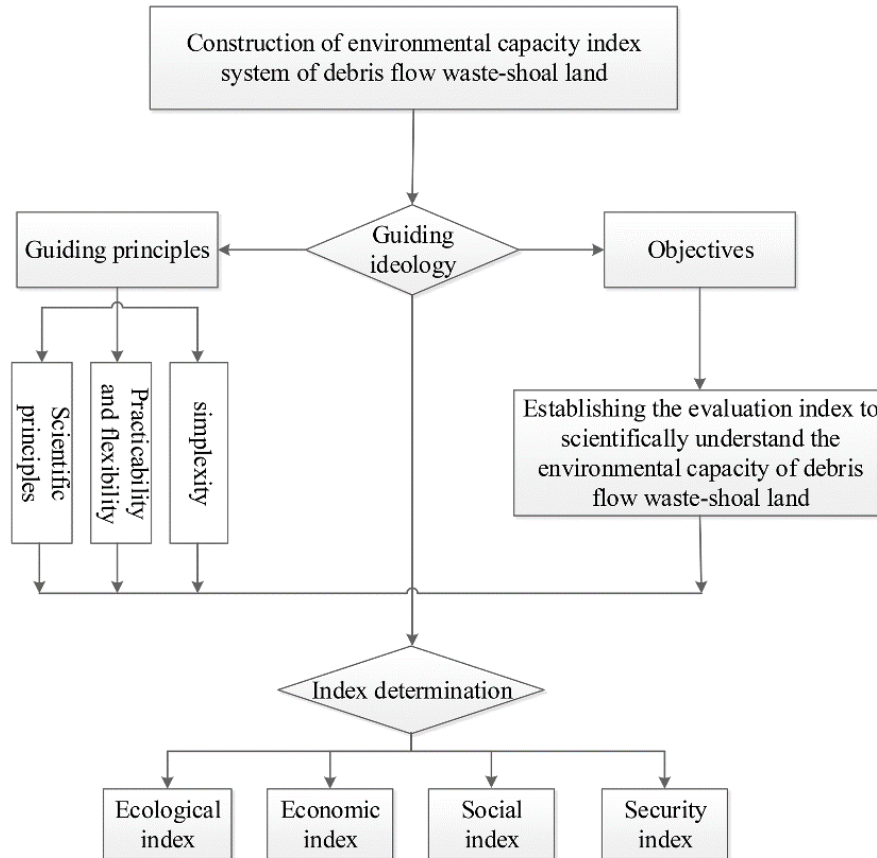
Construction of environmental capacity index system of debris flow waste-shoal land

Guiding ideology

Guiding principles

Objectives

Scientific principles

Practicability and flexibility

simplexity

Establishing the evaluation index to scientifically understand the environmental capacity of debris flow waste-shoal land

Index determination

Ecological index

Economic index

Social index

Security index